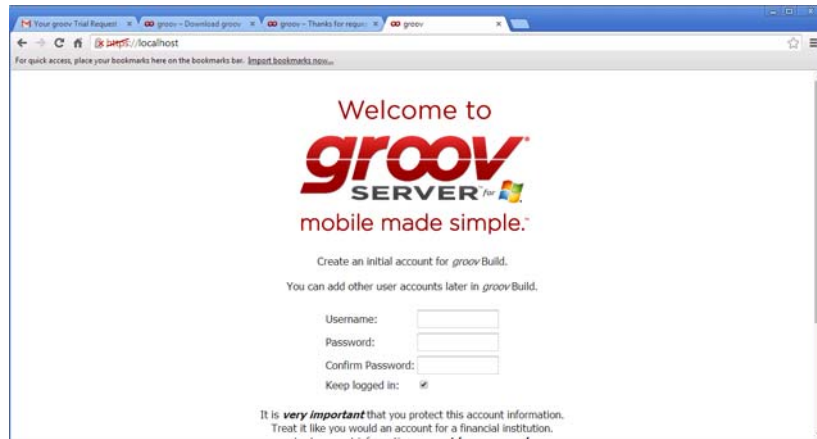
Your groov Trial Request ×
groov - Download groov ×
groov - Thanks for reque ×
groov ×

https://localhost

For quick access, place your bookmarks here on the bookmarks bar. Import bookmarks now...

Welcome to

groov®

SERVER for

mobile made simple.™

Create an initial account for groov Build.

You can add other user accounts later in groov Build.

Username:

Password:

Confirm Password:

Keep logged in:

It is very important that you protect this account information.
Treat it like you would an account for a financial institution.
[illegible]